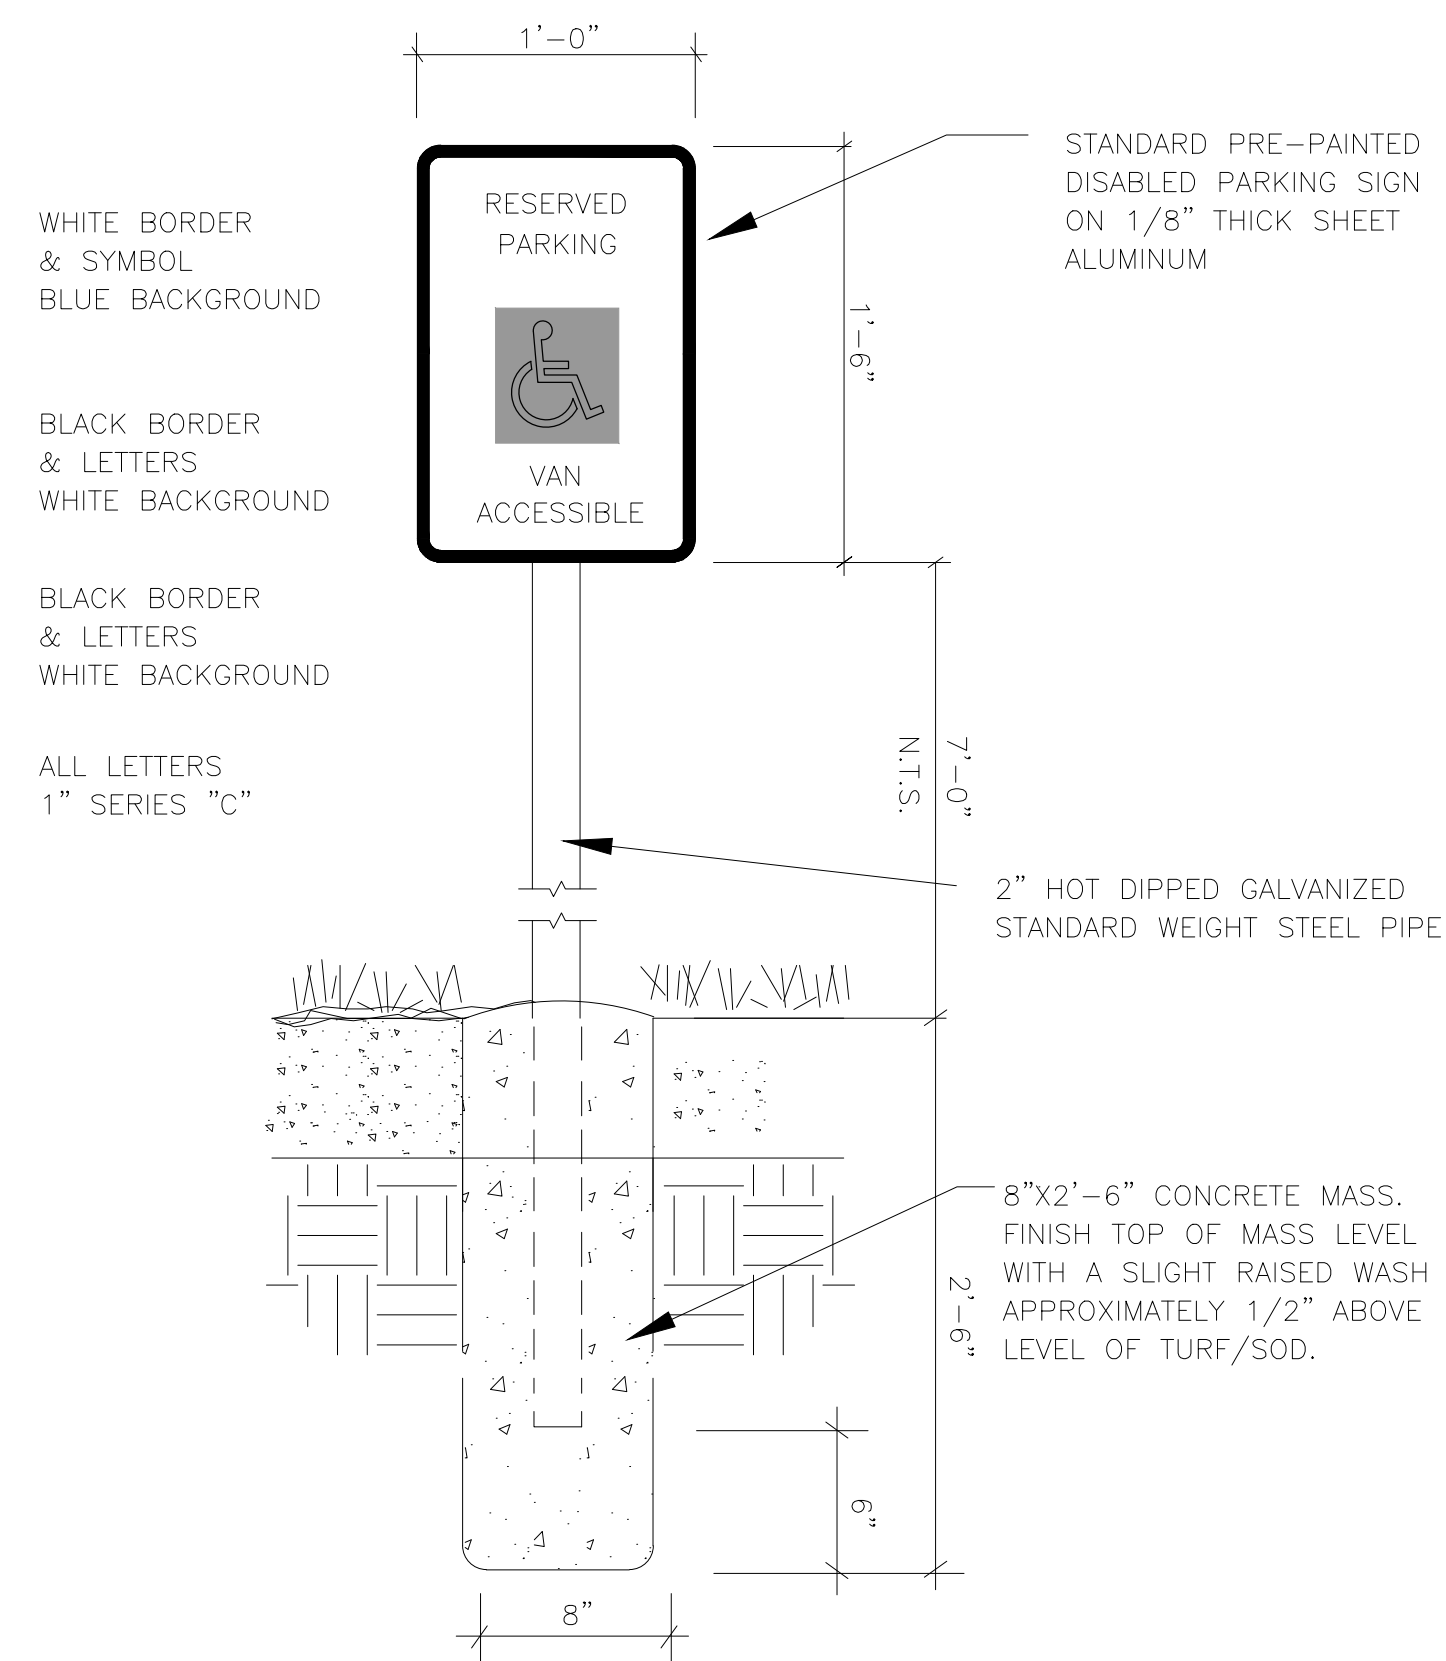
1'–0"

RESERVED
PARKING

VAN
ACCESSIBLE

STANDARD PRE–PAINTED DISABLED PARKING SIGN ON 1/8" THICK SHEET ALUMINUM

WHITE BORDER
& SYMBOL
BLUE BACKGROUND

BLACK BORDER
& LETTERS
WHITE BACKGROUND

BLACK BORDER
& LETTERS
WHITE BACKGROUND

ALL LETTERS
1" SERIES "C"

1'–6"

7'–0"

N.T.S.

2" HOT DIPPED GALVANIZED STANDARD WEIGHT STEEL PIPE

8"X2'–6" CONCRETE MASS. FINISH TOP OF MASS LEVEL WITH A SLIGHT RAISED WASH APPROXIMATELY 1/2" ABOVE LEVEL OF TURF/SOD.

2'–6"

6"

8"